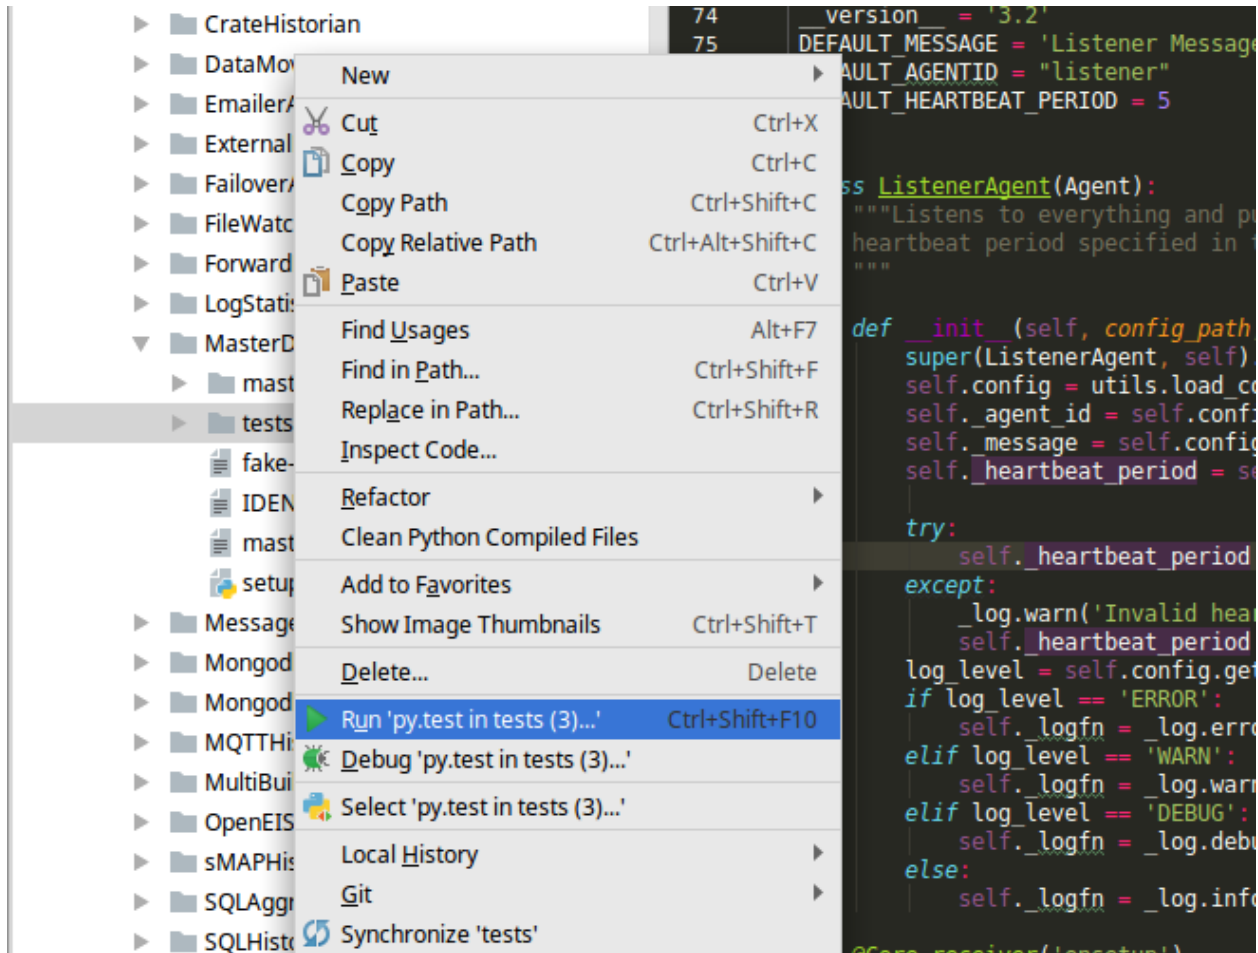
CrateHistorian
DataMo
EmailerA
External
FailoverA
FileWatc
Forward
LogStati
MasterD
mast
tests
fake-
IDEN
mast
setu
Message
Mongod
Mongod
MQTTHi
MultiBui
OpenEIS
sMAPHis
SQLAggr
SQLHist

New
Cut Ctrl+X
Copy Ctrl+C
Copy Path Ctrl+Shift+C
Copy Relative Path Ctrl+Alt+Shift+C
Paste Ctrl+V
Find Usages Alt+F7
Find in Path... Ctrl+Shift+F
Replace in Path... Ctrl+Shift+R
Inspect Code...
Refactor
Clean Python Compiled Files
Add to Favorites
Show Image Thumbnails Ctrl+Shift+T
Delete... Delete
Run 'py.test in tests (3)...' Ctrl+Shift+F10
Debug 'py.test in tests (3)...'
Select 'py.test in tests (3)...'
Local History
Git
Synchronize 'tests'

74 __version__ = '3.2'
75 DEFAULT_MESSAGE = 'Listener Message
AULT_AGENTID = "listener"
AULT_HEARTBEAT_PERIOD = 5

ss ListenerAgent(Agent):
"""Listens to everything and pu
heartbeat period specified in t
"""

def __init__(self, config_path
super(ListenerAgent, self)
self.config = utils.load_co
self._agent_id = self.confi
self._message = self.config
self._heartbeat_period = se

try:
self._heartbeat_period
except:
_log.warn('Invalid hear
self._heartbeat_period
log_level = self.config.get
if log_level == 'ERROR':
self._logfn = _log.erro
elif log_level == 'WARN':
self._logfn = _log.warn
elif log_level == 'DEBUG':
self._logfn = _log.debu
else:
self._logfn = _log.info